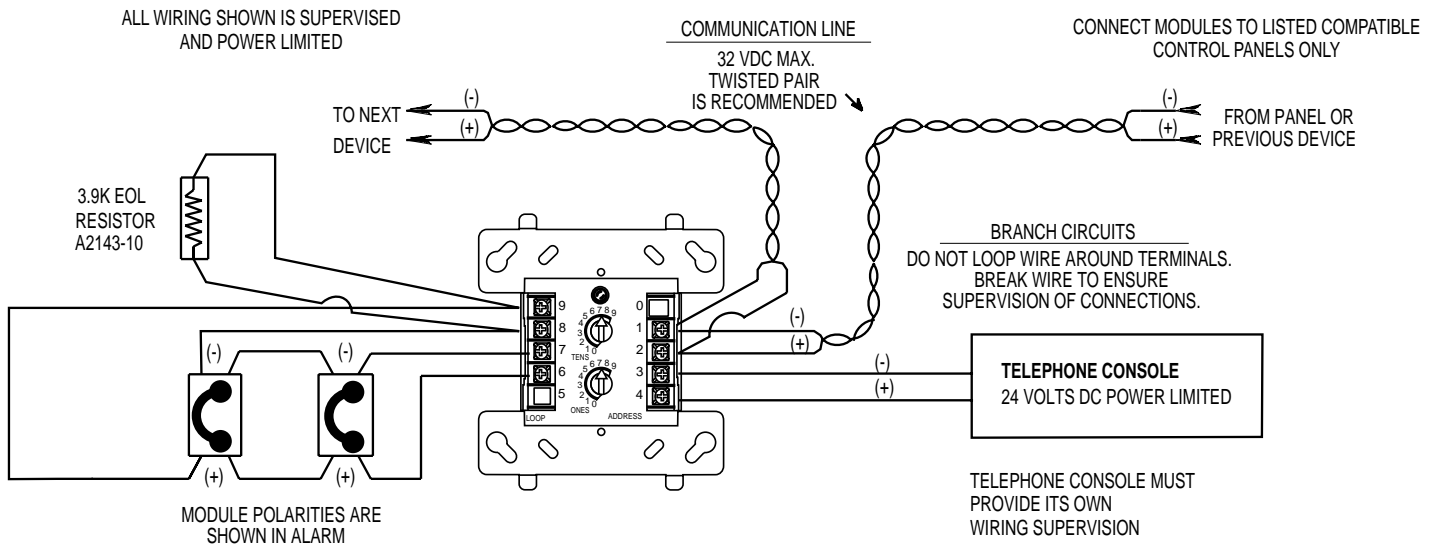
ALL WIRING SHOWN IS SUPERVISED AND POWER LIMITED

COMMUNICATION LINE

32 VDC MAX. TWISTED PAIR IS RECOMMENDED

CONNECT MODULES TO LISTED COMPATIBLE CONTROL PANELS ONLY

TO NEXT DEVICE

(-)
(+)

(-)
(+)

FROM PANEL OR PREVIOUS DEVICE

3.9K EOL RESISTOR A2143-10

BRANCH CIRCUITS

DO NOT LOOP WIRE AROUND TERMINALS. BREAK WIRE TO ENSURE SUPERVISION OF CONNECTIONS.

9
8
7
6
5

0
1
2
3
4

TENS
ONES
LOOP
ADDRESS

(-)
(+)

(-)
(-)

(-)
(+)

TELEPHONE CONSOLE
24 VOLTS DC POWER LIMITED

(+)
(+)

MODULE POLARITIES ARE SHOWN IN ALARM

TELEPHONE CONSOLE MUST PROVIDE ITS OWN WIRING SUPERVISION